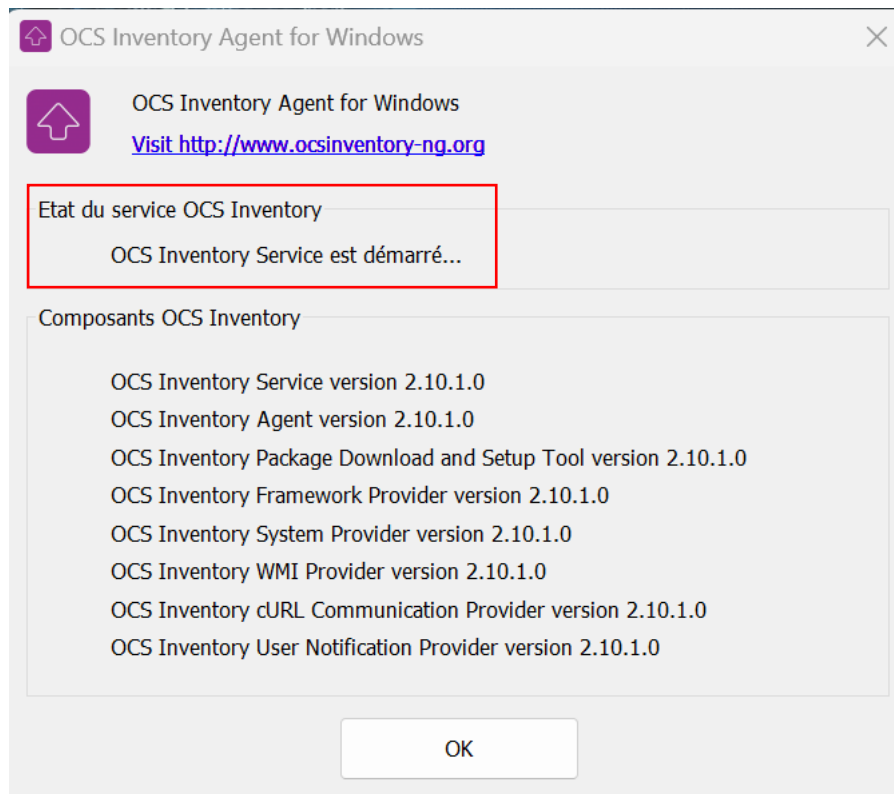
OCS Inventory Agent for Windows

OCS Inventory Agent for Windows

Visit http://www.ocsinventory-ng.org

Etat du service OCS Inventory

OCS Inventory Service est démarré...

Composants OCS Inventory

OCS Inventory Service version 2.10.1.0
OCS Inventory Agent version 2.10.1.0
OCS Inventory Package Download and Setup Tool version 2.10.1.0
OCS Inventory Framework Provider version 2.10.1.0
OCS Inventory System Provider version 2.10.1.0
OCS Inventory WMI Provider version 2.10.1.0
OCS Inventory cURL Communication Provider version 2.10.1.0
OCS Inventory User Notification Provider version 2.10.1.0

OK